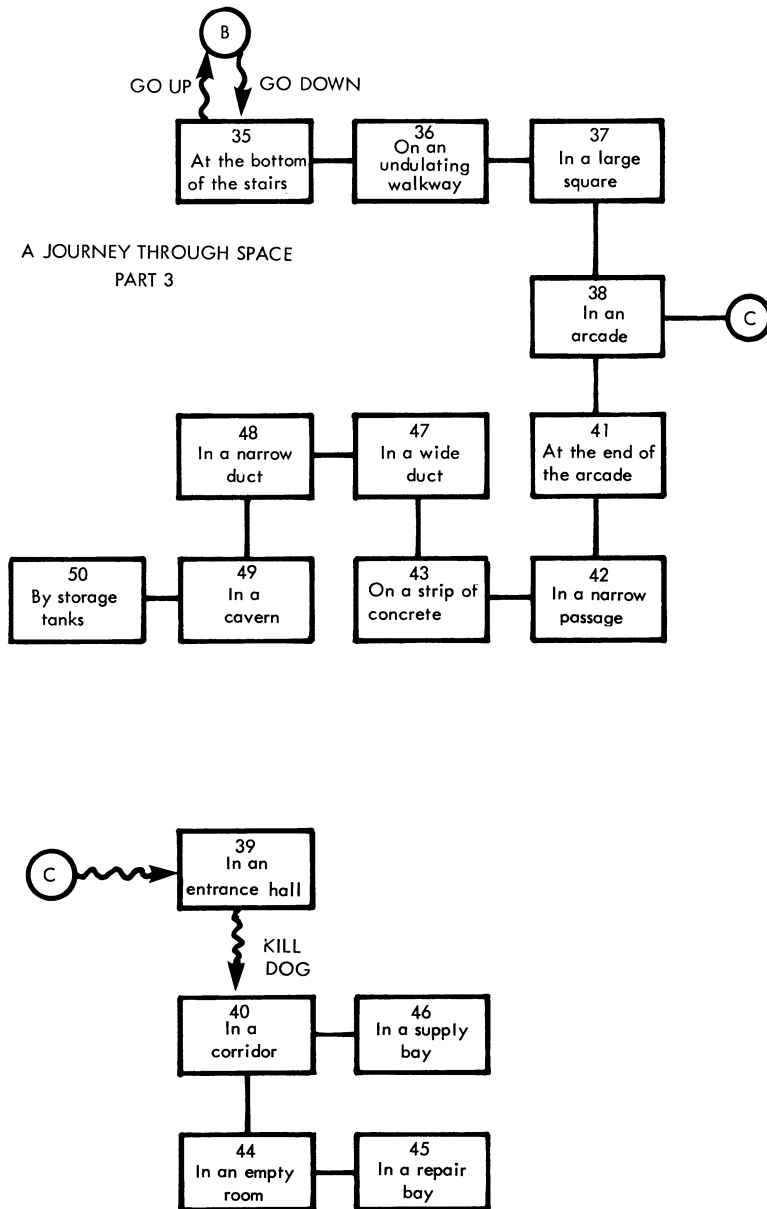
B

GO UP GO DOWN

35
At the bottom of the stairs

36
On an undulating walkway

37
In a large square

A JOURNEY THROUGH SPACE
PART 3

38
In an arcade

C

48
In a narrow duct

47
In a wide duct

41
At the end of the arcade

50
By storage tanks

49
In a cavern

43
On a strip of concrete

42
In a narrow passage

C

39
In an entrance hall

KILL DOG

40
In a corridor

46
In a supply bay

44
In an empty room

45
In a repair bay